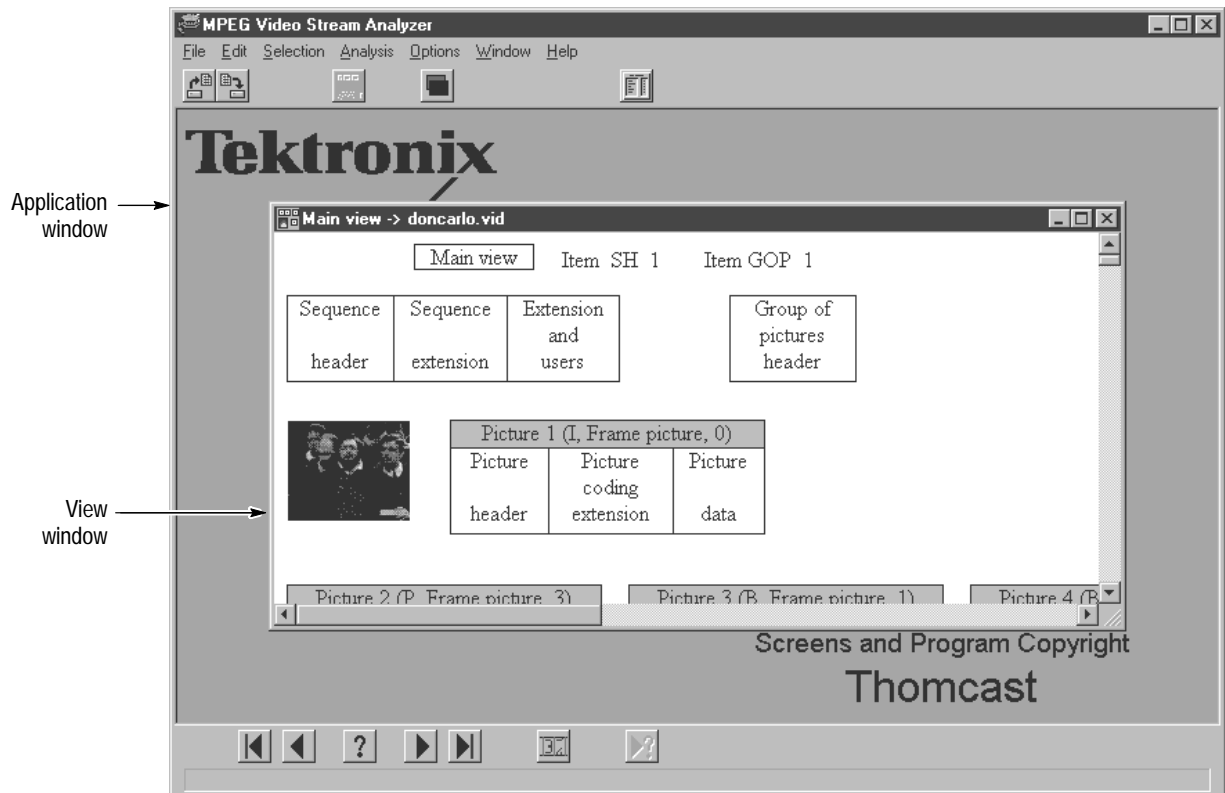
MPEG Video Stream Analyzer

File Edit Selection Analysis Options Window Help

Tektronix

Application window

Main view -> doncarlo.vid

Main view Item SH 1 Item GOP 1

| Sequence header | Sequence extension | Extension and users |
|---|---|---|

| Group of pictures header |
|---|

| Picture 1 (I, Frame picture, 0) | | |
|---|---|---|
| Picture header | Picture coding extension | Picture data |

View window

Picture 2 (P, Frame picture, 3) Picture 3 (B, Frame picture, 1) Picture 4 (B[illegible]

Screens and Program Copyright

Thomcast

?